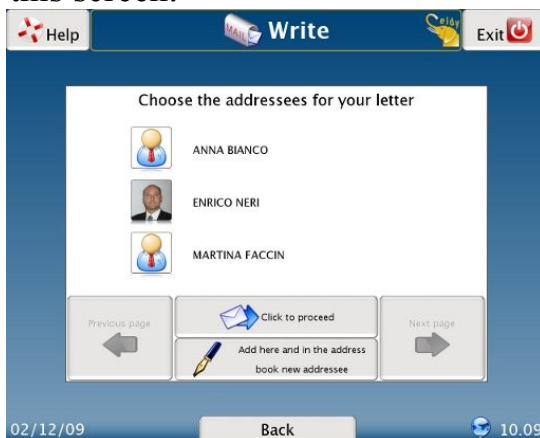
this screen:

Help
MAIL Write
Celdy
Exit

Choose the addressees for your letter

ANNA BIANCO

ENRICO NERI

MARTINA FACCIN

Previous page

Click to proceed

Add here and in the address book new addressee

Next page

02/12/09
Back
10.09